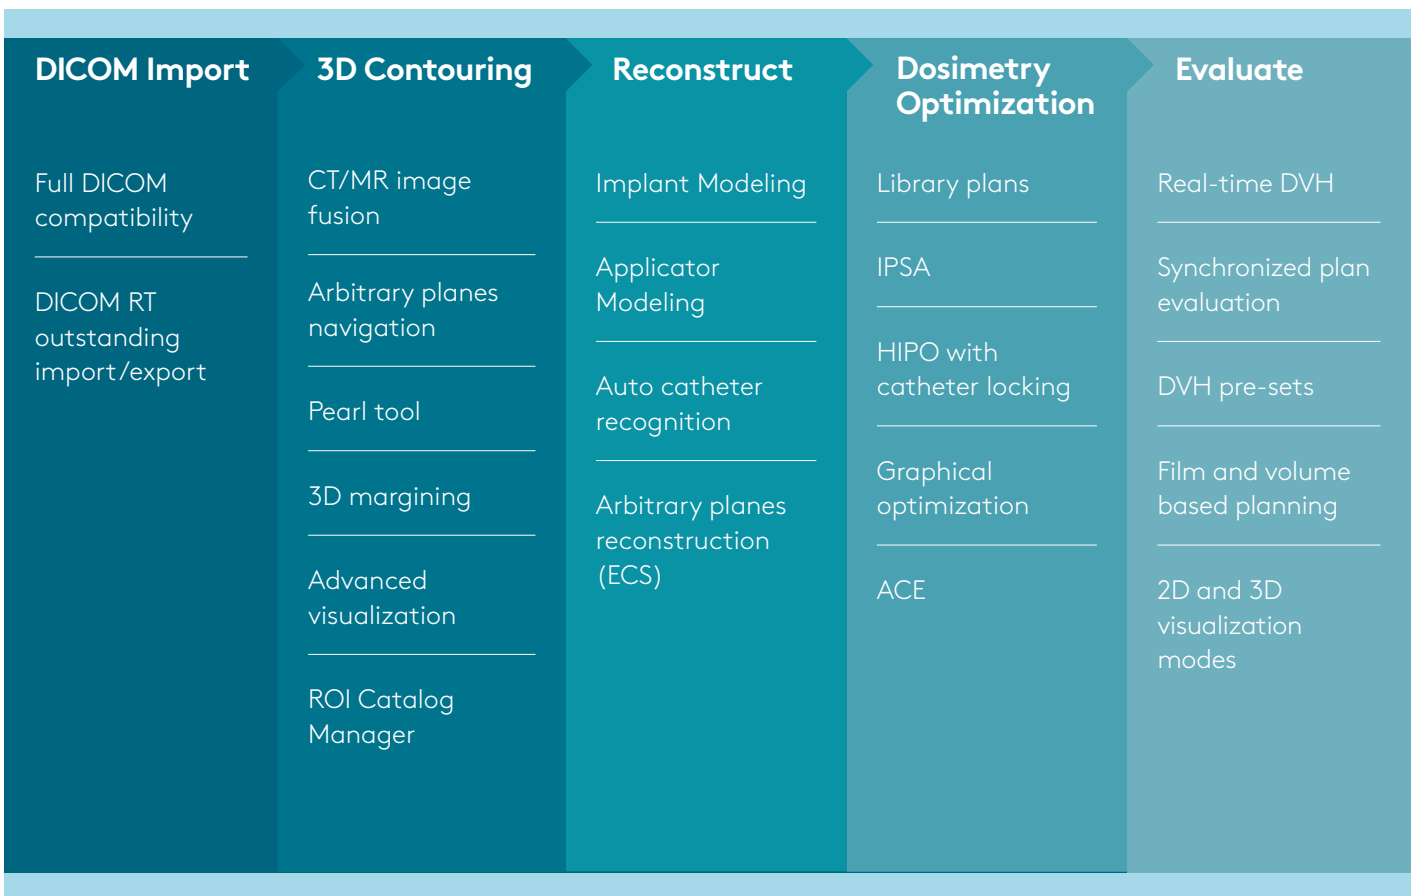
DICOM Import

Full DICOM compatibility

DICOM RT outstanding import/export

3D Contouring

CT/MR image fusion

Arbitrary planes navigation

Pearl tool

3D margining

Advanced visualization

ROI Catalog Manager

Reconstruct

Implant Modeling

Applicator Modeling

Auto catheter recognition

Arbitrary planes reconstruction (ECS)

Dosimetry Optimization

Library plans

IPSA

HIPO with catheter locking

Graphical optimization

ACE

Evaluate

Real-time DVH

Synchronized plan evaluation

DVH pre-sets

Film and volume based planning

2D and 3D visualization modes